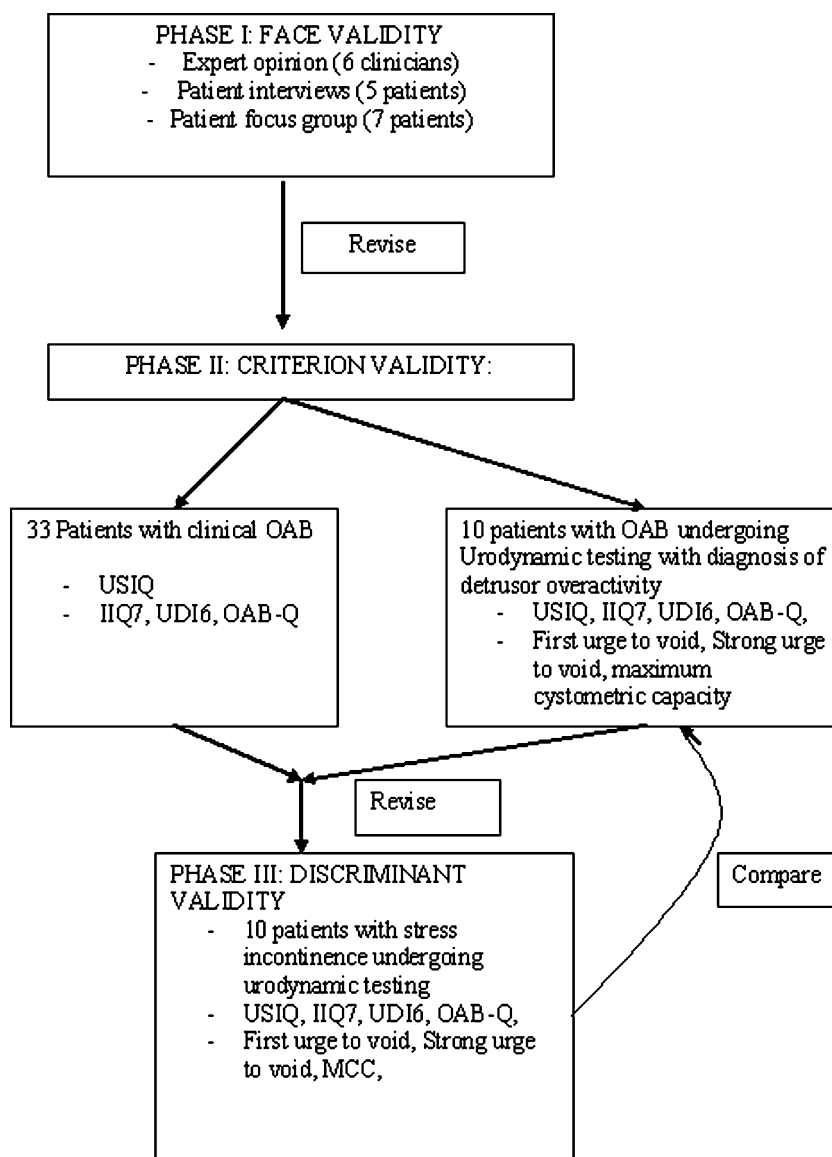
PHASE I: FACE VALIDITY
- Expert opinion (6 clinicians)
- Patient interviews (5 patients)
- Patient focus group (7 patients)

Revise

PHASE II: CRITERION VALIDITY:

33 Patients with clinical OAB
- USIQ
- IIQ7, UDI6, OAB-Q

10 patients with OAB undergoing Urodynamic testing with diagnosis of detrusor overactivity
- USIQ, IIQ7, UDI6, OAB-Q,
- First urge to void, Strong urge to void, maximum cystometric capacity

Revise

Compare

PHASE III: DISCRIMINANT VALIDITY
- 10 patients with stress incontinence undergoing urodynamic testing
- USIQ, IIQ7, UDI6, OAB-Q,
- First urge to void, Strong urge to void, MCC,